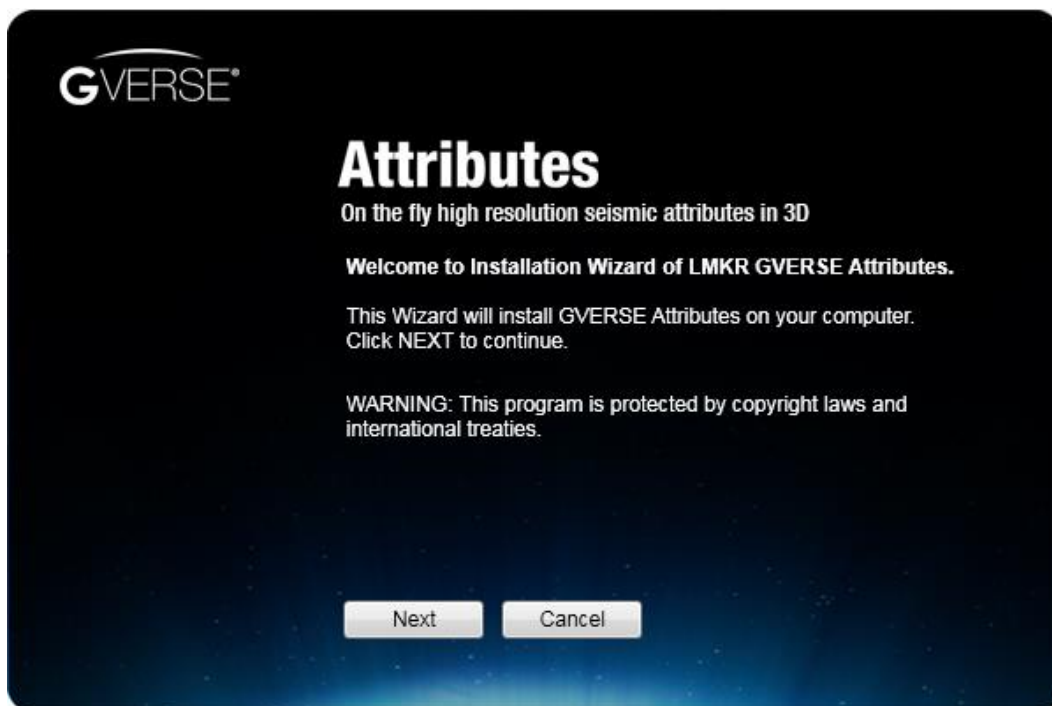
GVERSE®

Attributes

On the fly high resolution seismic attributes in 3D

Welcome to Installation Wizard of LMKR GVERSE Attributes.

This Wizard will install GVERSE Attributes on your computer. Click NEXT to continue.

WARNING: This program is protected by copyright laws and international treaties.

Next

Cancel